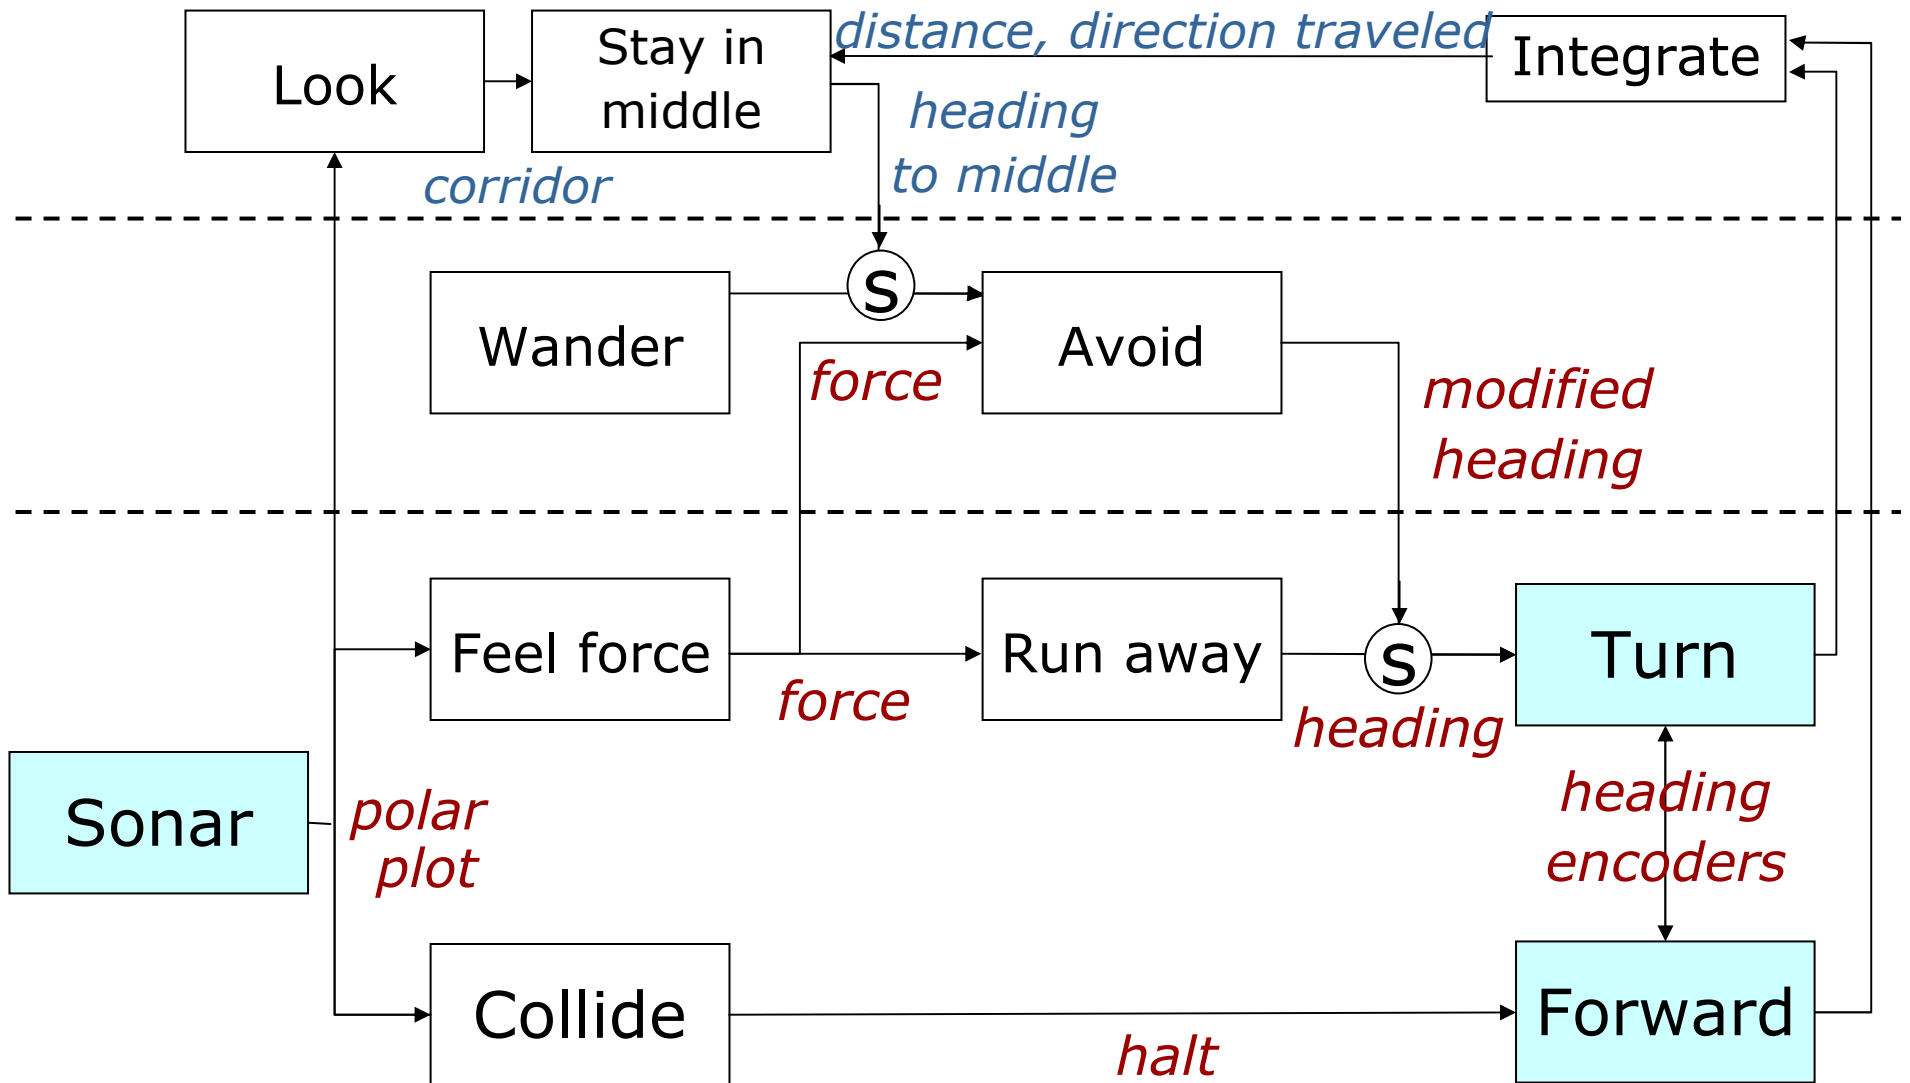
Look

Stay in middle

distance, direction traveled

Integrate

heading to middle

corridor

Wander

S

Avoid

force

modified heading

Feel force

Run away

S

Turn

force

heading

Sonar

polar plot

heading encoders

Collide

Forward

halt